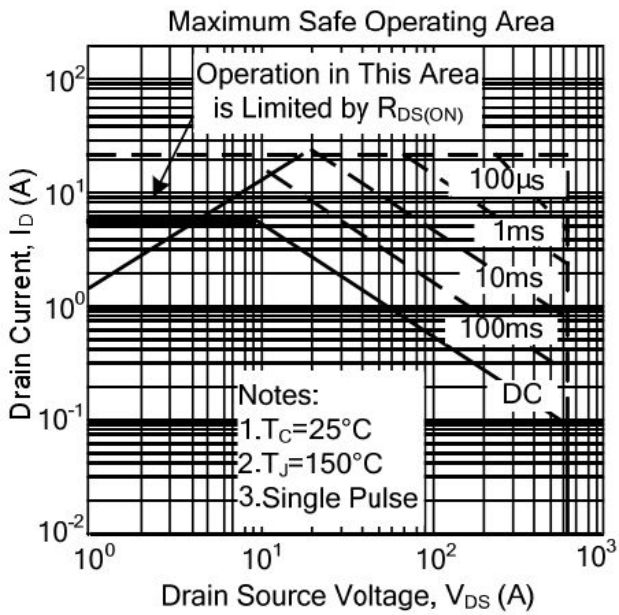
Maximum Safe Operating Area

Operation in This Area is Limited by $R_{DS(ON)}$

100µs

1ms

10ms

100ms

DC

Notes:
1.$T_C$=25°C
2.$T_J$=150°C
3.Single Pulse

$10^2$
$10^1$
$10^0$
$10^{-1}$
$10^{-2}$

Drain Current, $I_D$ (A)

$10^0$
$10^1$
$10^2$
$10^3$

Drain Source Voltage, $V_{DS}$ (A)